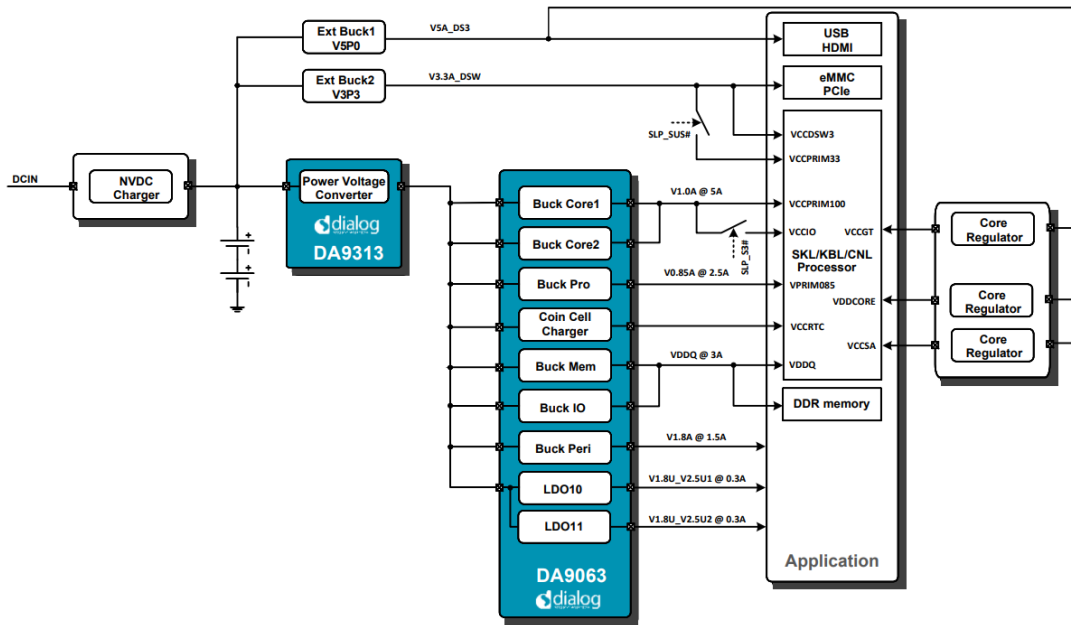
Ext Buck1
V5P0

V5A_DS3

USB
HDMI

Ext Buck2
V3P3

V3.3A_DSW

eMMC
PCIe

SLP_SUS#

VCCDSW3

VCCPRIM33

DCIN

NVDC
Charger

Power Voltage
Converter

dialog

DA9313

Buck Core1

Buck Core2

V1.0A @ 5A

VCCPRIM100

VCCIO

VCCGT

SLP_S3#

SKL/KBL/CNL
Processor

Buck Pro

V0.85A @ 2.5A

VPRIM085

VDDCORE

Coin Cell
Charger

VCCRTC

VCCSA

Buck Mem

VDDQ @ 3A

VDDQ

Buck IO

DDR memory

Buck Peri

V1.8A @ 1.5A

LDO10

V1.8U_V2.5U1 @ 0.3A

LDO11

V1.8U_V2.5U2 @ 0.3A

Application

DA9063

dialog

Core
Regulator

Core
Regulator

Core
Regulator